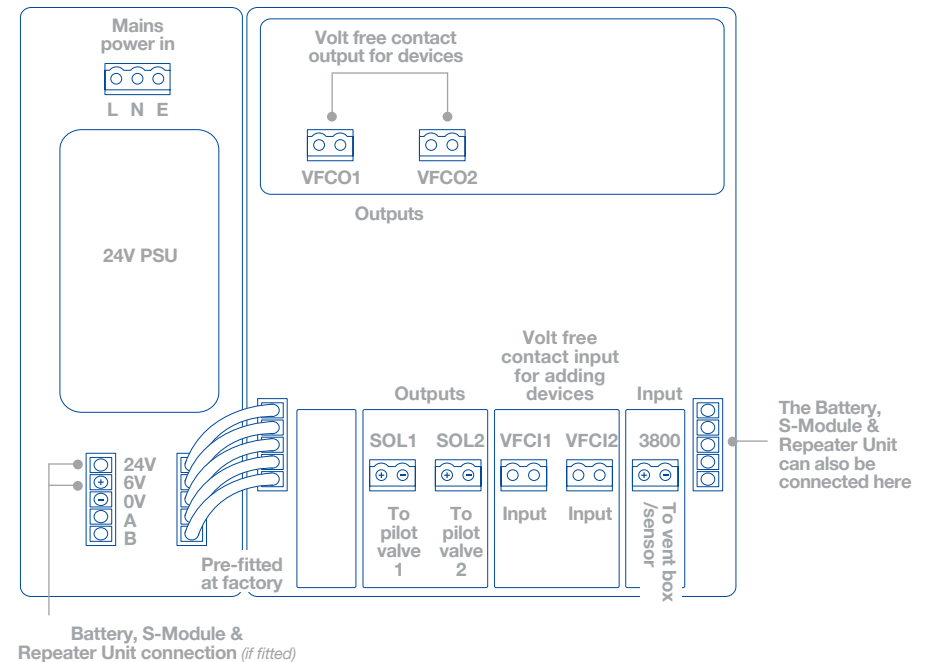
Mains power in

L N E

24V PSU

Volt free contact output for devices

VFCO1 VFCO2

Outputs

24V
6V
0V
A
B

Pre-fitted at factory

Outputs

SOL1 SOL2

To pilot valve 1

To pilot valve 2

Volt free contact input for adding devices

VFCI1 VFCI2

Input Input

Input

3800

To vent box /sensor

The Battery, S-Module & Repeater Unit can also be connected here

Battery, S-Module & Repeater Unit connection (if fitted)